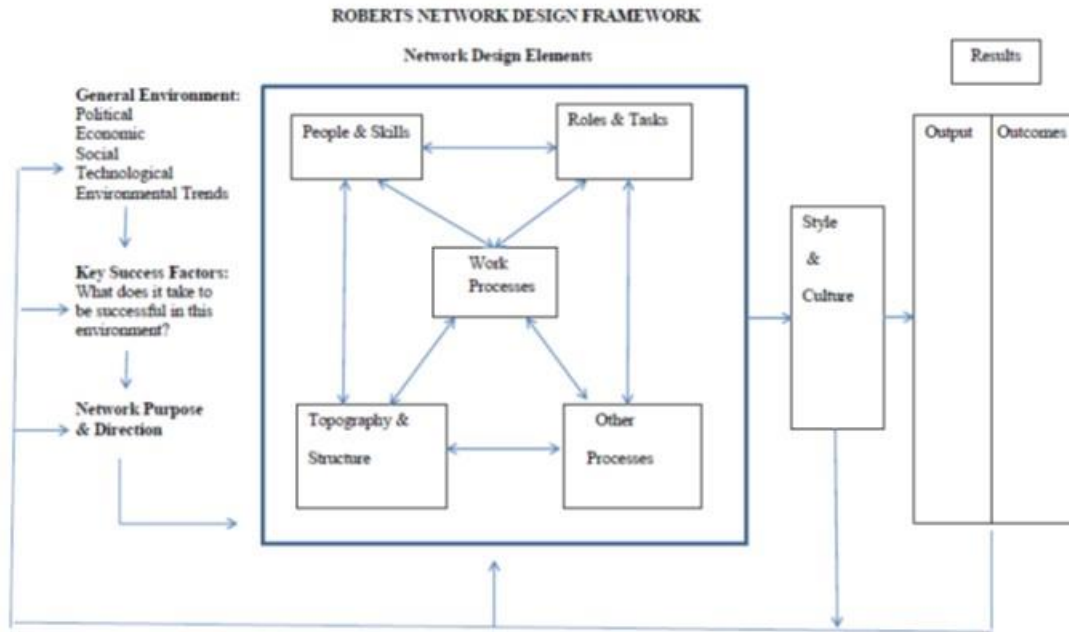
ROBERTS NETWORK DESIGN FRAMEWORK

Network Design Elements

Results

General Environment:
Political
Economic
Social
Technological
Environmental Trends

Key Success Factors:
What does it take to be successful in this environment?

Network Purpose & Direction

People & Skills

Roles & Tasks

Work Processes

Topography & Structure

Other Processes

Style & Culture

Output

Outcomes